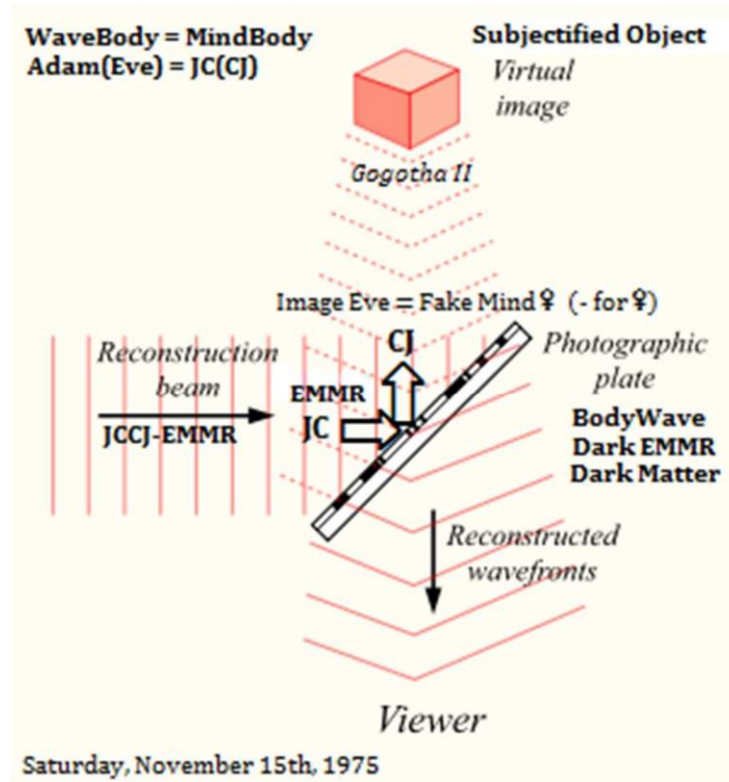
WaveBody = MindBody
Adam(Eve) = JC(CJ)

Subjectified Object

Virtual image

Gogotha II

Image Eve = Fake Mind♀ (- for♀)

CJ

Reconstruction beam

Photographic plate

EMMR

JC

JCCJ-EMMR

BodyWave
Dark EMMR
Dark Matter

Reconstructed wavefronts

Viewer

Saturday, November 15th, 1975